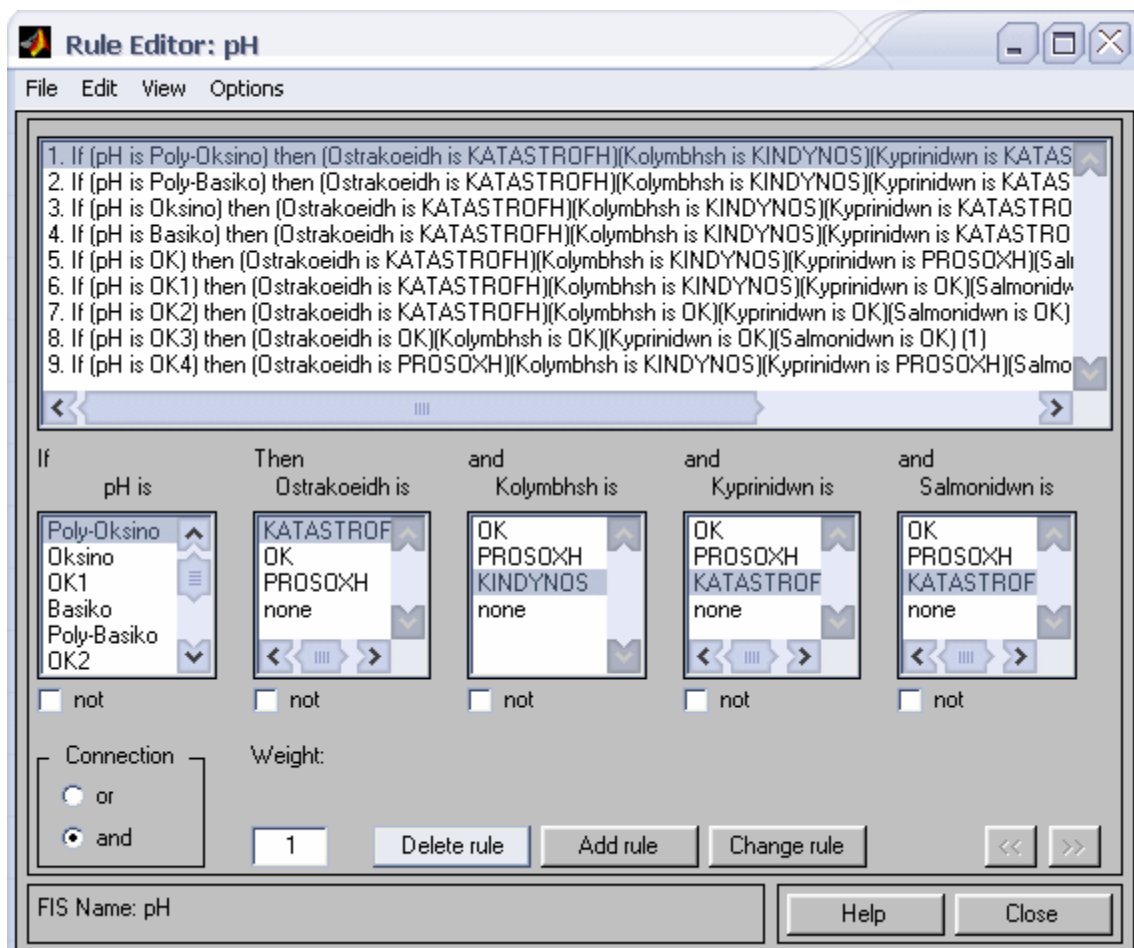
Rule Editor: pH

File Edit View Options

1. If (pH is Poly-Oksino) then (Ostrakoeidh is KATASTROFH)(Kolymbhsh is KINDYNOS)(Kyprinidwn is KATAS
2. If (pH is Poly-Basiko) then (Ostrakoeidh is KATASTROFH)(Kolymbhsh is KINDYNOS)(Kyprinidwn is KATAS
3. If (pH is Oksino) then (Ostrakoeidh is KATASTROFH)(Kolymbhsh is KINDYNOS)(Kyprinidwn is KATASTRO
4. If (pH is Basiko) then (Ostrakoeidh is KATASTROFH)(Kolymbhsh is KINDYNOS)(Kyprinidwn is KATASTRO
5. If (pH is OK) then (Ostrakoeidh is KATASTROFH)(Kolymbhsh is KINDYNOS)(Kyprinidwn is PROSOXH)(Sal
6. If (pH is OK1) then (Ostrakoeidh is KATASTROFH)(Kolymbhsh is KINDYNOS)(Kyprinidwn is OK)(Salmonidw
7. If (pH is OK2) then (Ostrakoeidh is KATASTROFH)(Kolymbhsh is OK)(Kyprinidwn is OK)(Salmonidwn is OK)
8. If (pH is OK3) then (Ostrakoeidh is OK)(Kolymbhsh is OK)(Kyprinidwn is OK)(Salmonidwn is OK) (1)
9. If (pH is OK4) then (Ostrakoeidh is PROSOXH)(Kolymbhsh is KINDYNOS)(Kyprinidwn is PROSOXH)(Salmo

If pH is
Poly-Oksino
Oksino
OK1
Basiko
Poly-Basiko
OK2
not

Then Ostrakoeidh is
KATASTROF
OK
PROSOXH
none
not

and Kolymbhsh is
OK
PROSOXH
KINDYNOS
none
not

and Kyprinidwn is
OK
PROSOXH
KATASTROF
none
not

and Salmonidwn is
OK
PROSOXH
KATASTROF
none
not

Connection
or
and

Weight:
1

Delete rule Add rule Change rule << >>

FIS Name: pH

Help Close